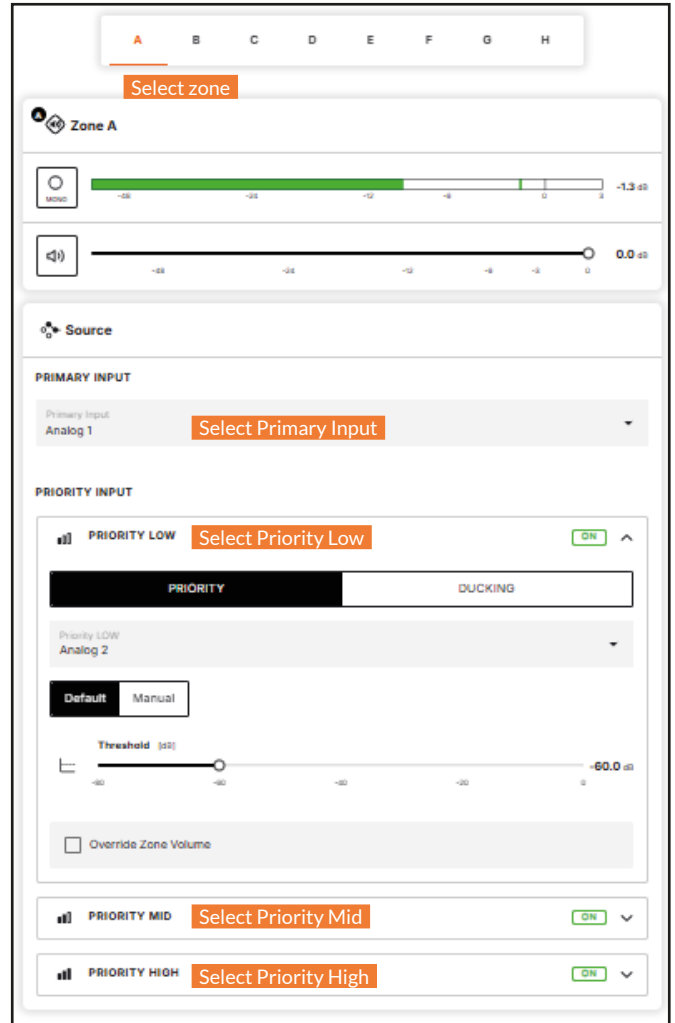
A B C D E F G H

Select zone

Zone A

MONO

-48 -24 -12 -6 0 3

-1.3 dB

-48 -24 -12 -6 -3 0

0.0 dB

Source

PRIMARY INPUT

Primary Input
Analog 1

Select Primary Input

PRIORITY INPUT

PRIORITY LOW

Select Priority Low

ON

PRIORITY

DUCKING

Priority LOW
Analog 2

Default

Manual

Threshold [dB]

-80 -60 -40 -20 0

-60.0 dB

Override Zone Volume

PRIORITY MID

Select Priority Mid

ON

PRIORITY HIGH

Select Priority High

ON